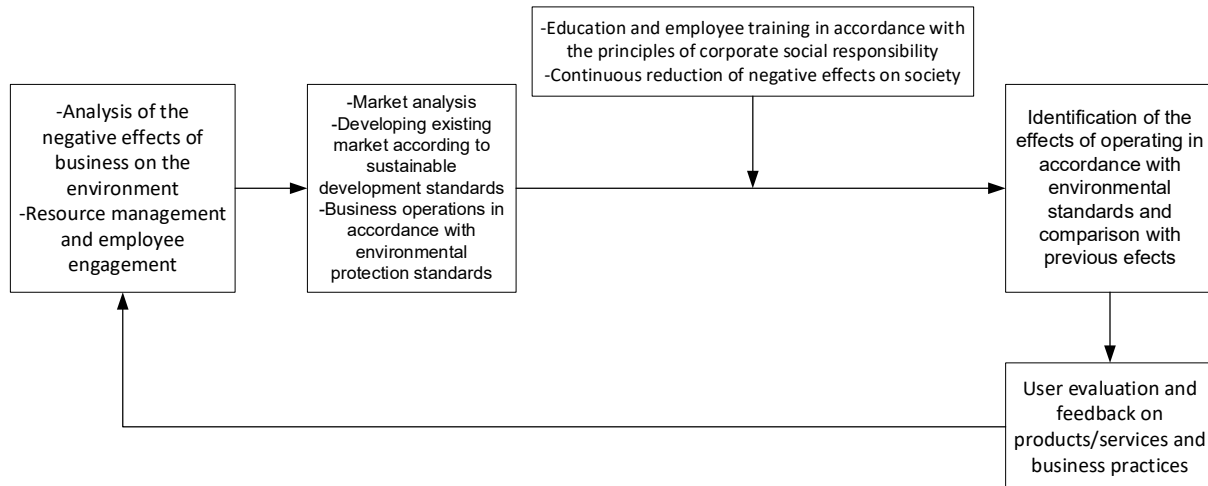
-Analysis of the negative effects of business on the environment
-Resource management and employee engagement

-Market analysis
-Developing existing market according to sustainable development standards
-Business operations in accordance with environmental protection standards

-Education and employee training in accordance with the principles of corporate social responsibility
-Continuous reduction of negative effects on society

Identification of the effects of operating in accordance with environmental standards and comparison with previous efects

User evaluation and feedback on products/services and business practices